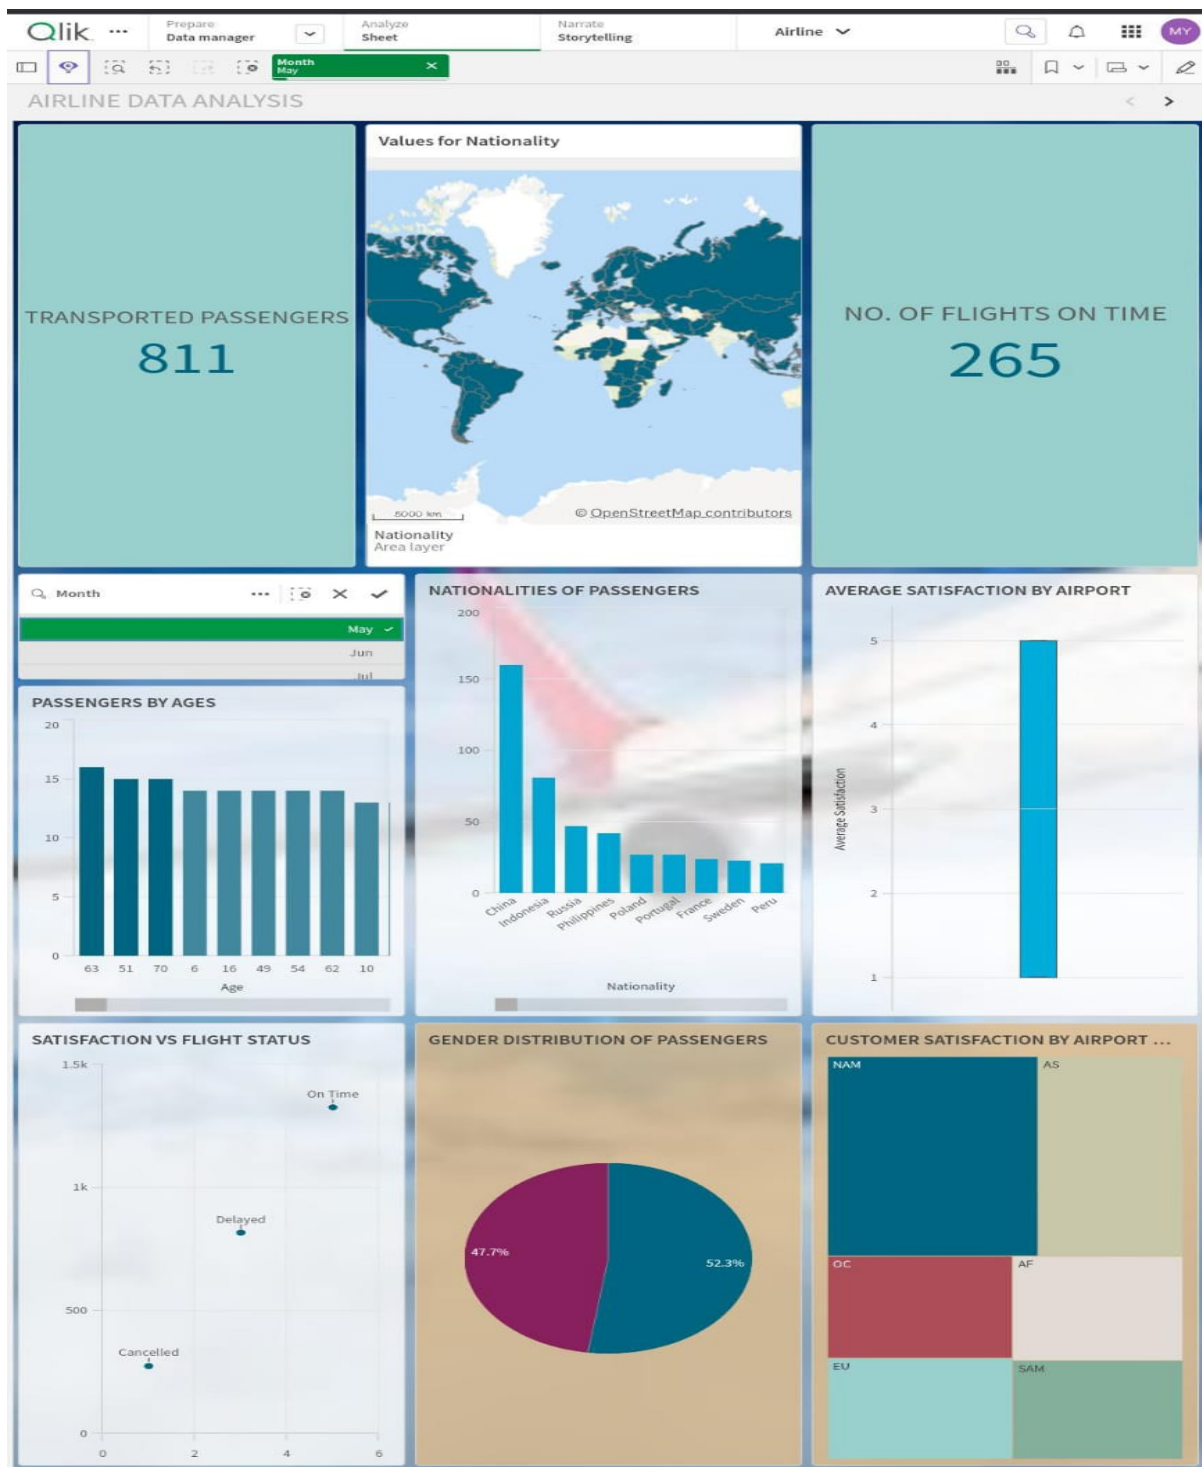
Qlik ···
Prepare
Data manager
Analyze
Sheet
Narrate
Storytelling
Airline
MY

Month
May

AIRLINE DATA ANALYSIS

TRANSPORTED PASSENGERS
811

Values for Nationality
5000 km
© OpenStreetMap contributors
Nationality
Area layer

NO. OF FLIGHTS ON TIME
265

Month
May
Jun
Jul

PASSENGERS BY AGES
20
15
10
5
0
63 51 70 6 16 49 54 62 10
Age

NATIONALITIES OF PASSENGERS
200
150
100
50
0
China Indonesia Russia Philippines Poland Portugal France Sweden Peru
Nationality

AVERAGE SATISFACTION BY AIRPORT
5
4
3
2
1
Average Satisfaction

SATISFACTION VS FLIGHT STATUS
1.5k
1k
500
0
On Time
Delayed
Cancelled
0 2 4 6

GENDER DISTRIBUTION OF PASSENGERS
47.7%
52.3%

CUSTOMER SATISFACTION BY AIRPORT ...
NAM
AS
OC
AF
EU
SAM